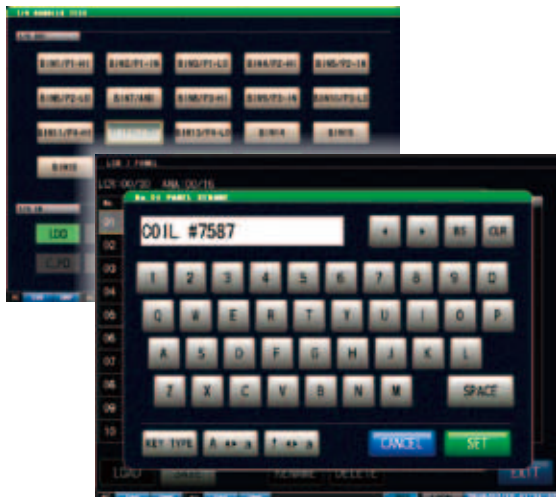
COIL #7587

BS
CLR

1 2 3 4 5 6 7 8 9 0
Q W E R T Y U I O P
A S D F G H J K L
Z X C V B N M
SPACE

KEY TYPE
CANCEL
SET

LCR / PANEL
LCR 00/30 ANA 00/16

01
02
03
04
05
06
07
08
09
10

LOAD
RENAME
DELETE
EXIT

LOD
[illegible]